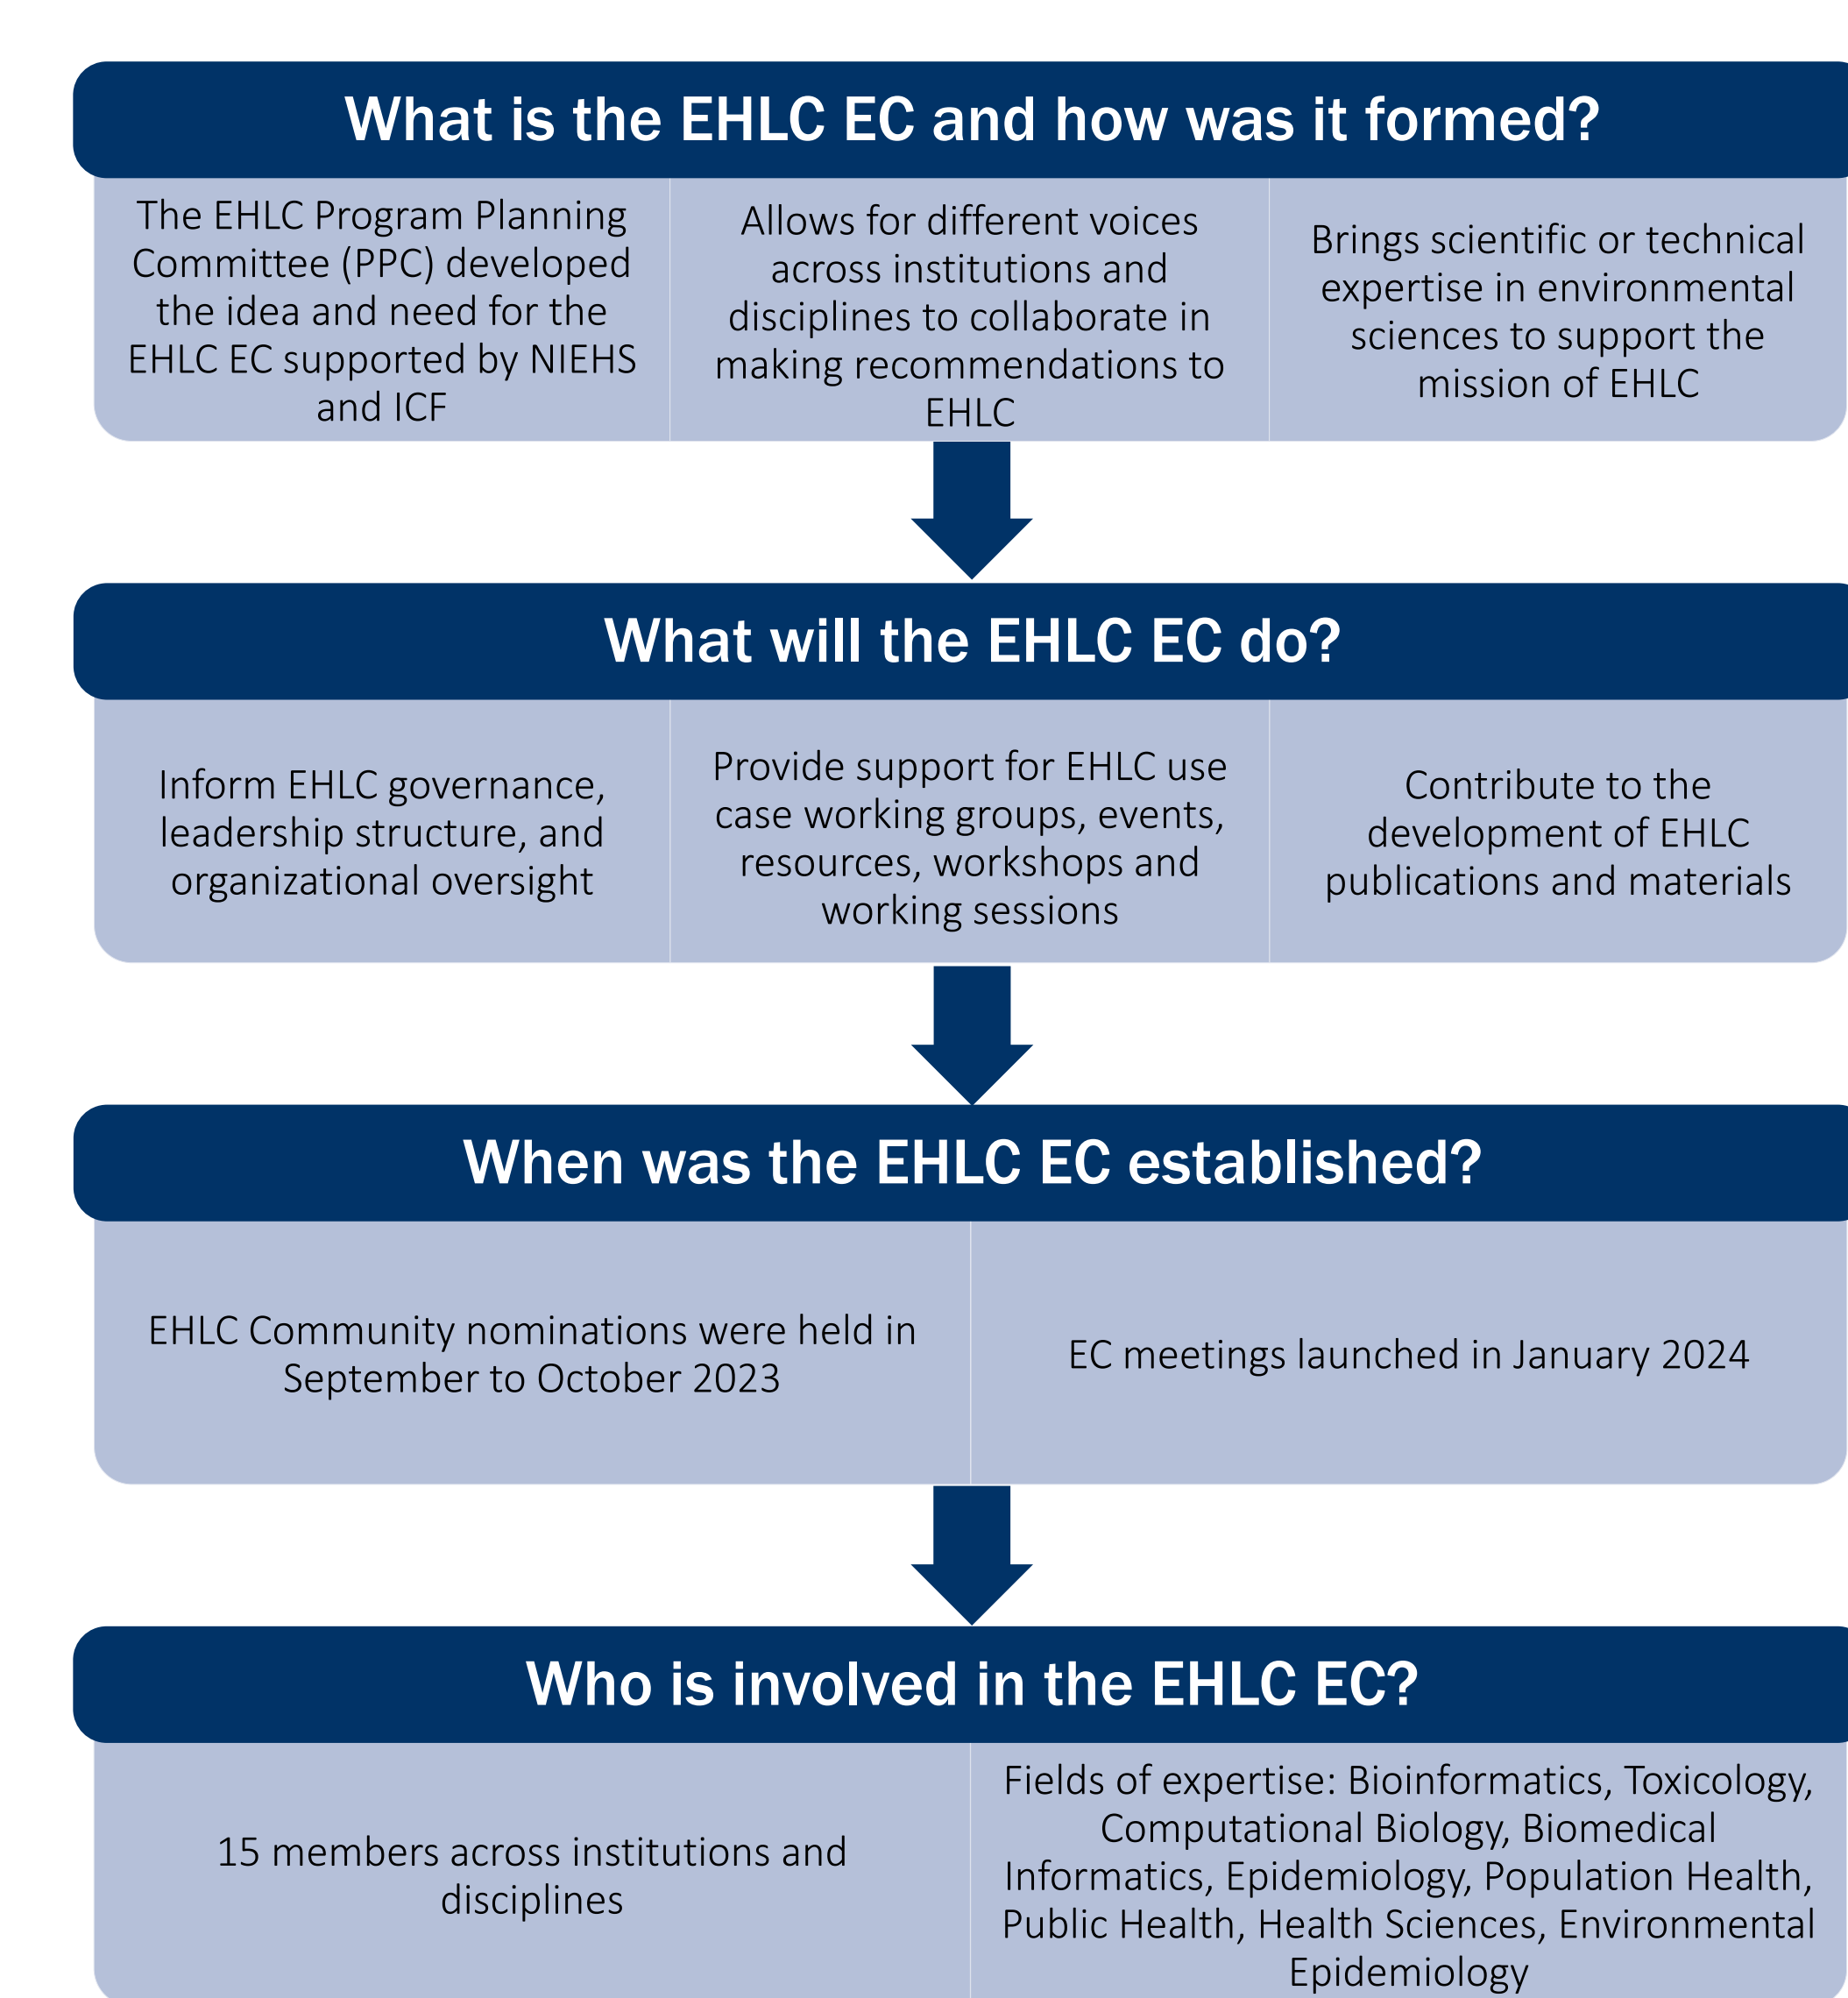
What is the EHLC EC and how was it formed?

The EHLC Program Planning Committee (PPC) developed the idea and need for the EHLC EC supported by NIEHS and ICF

Allows for different voices across institutions and disciplines to collaborate in making recommendations to EHLC

Brings scientific or technical expertise in environmental sciences to support the mission of EHLC

What will the EHLC EC do?

Inform EHLC governance, leadership structure, and organizational oversight

Provide support for EHLC use case working groups, events, resources, workshops and working sessions

Contribute to the development of EHLC publications and materials

When was the EHLC EC established?

EHLC Community nominations were held in September to October 2023

EC meetings launched in January 2024

Who is involved in the EHLC EC?

15 members across institutions and disciplines

Fields of expertise: Bioinformatics, Toxicology, Computational Biology, Biomedical Informatics, Epidemiology, Population Health, Public Health, Health Sciences, Environmental Epidemiology